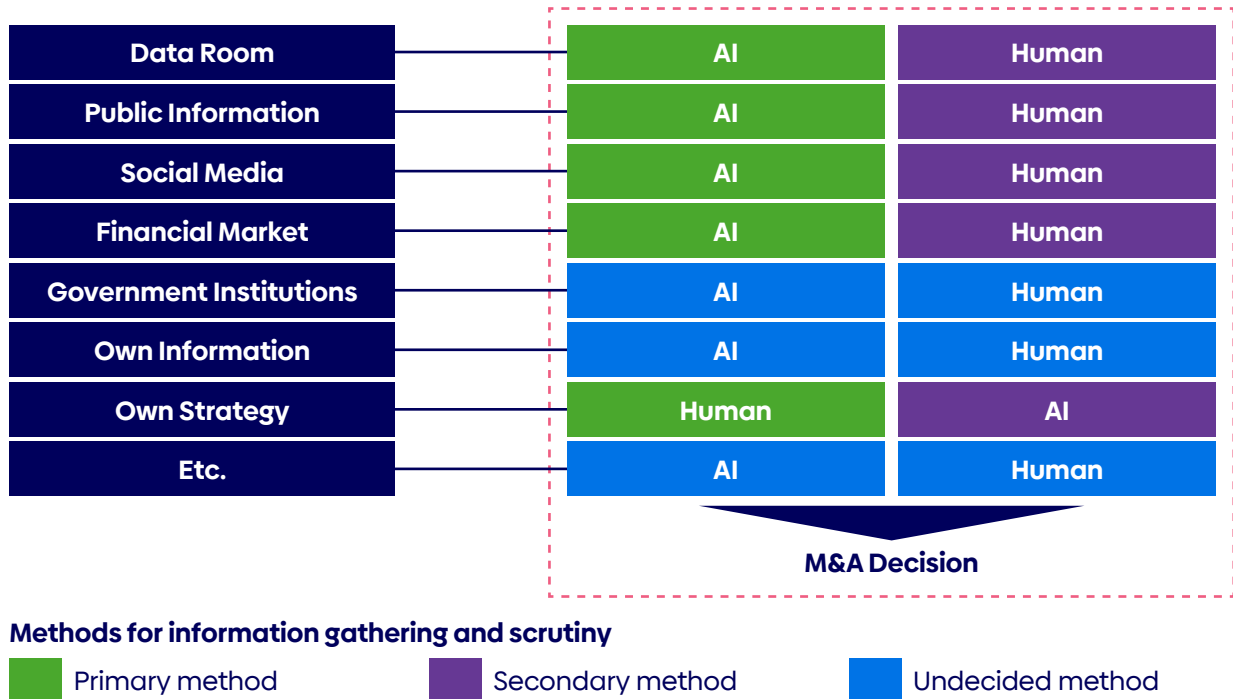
| | | |
|---|---|---|
| Data Room | AI | Human |
| Public Information | AI | Human |
| Social Media | AI | Human |
| Financial Market | AI | Human |
| Government Institutions | AI | Human |
| Own Information | AI | Human |
| Own Strategy | Human | AI |
| Etc. | AI | Human |

M&A Decision

Methods for information gathering and scrutiny

Primary method
Secondary method
Undecided method